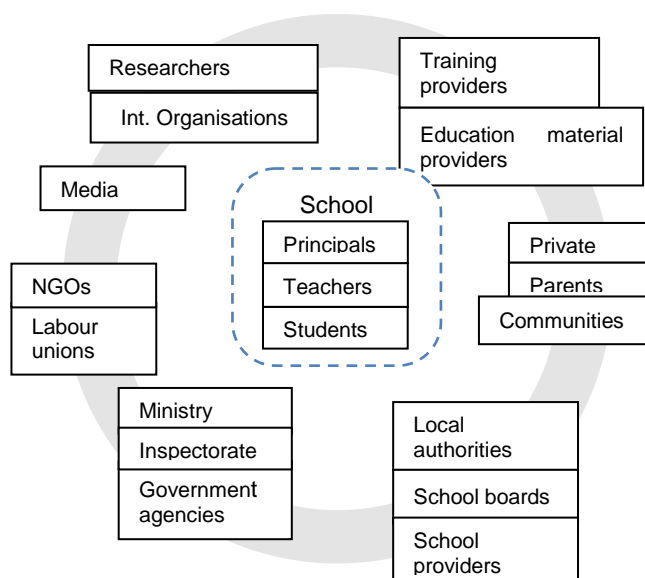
Researchers

Int. Organisations

Training providers

Education material providers

Media

School

Principals

Teachers

Students

Private

Parents

Communities

NGOs

Labour unions

Ministry

Inspectorate

Government agencies

Local authorities

School boards

School providers